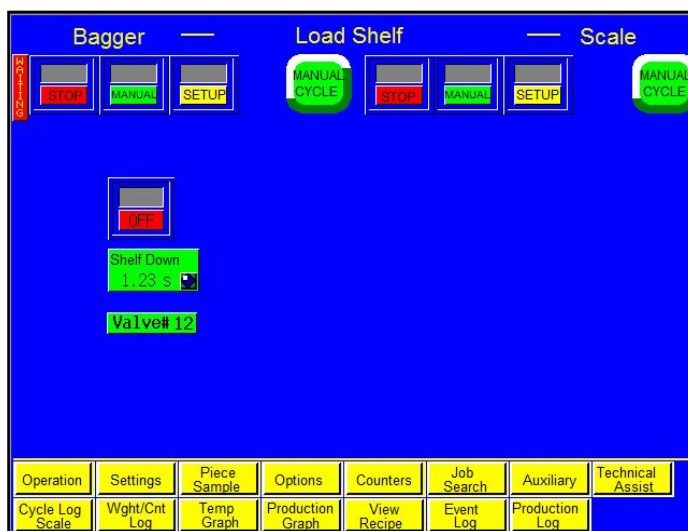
Bagger — Load Shelf — Scale

WAITING

STOP

MANUAL

SETUP

MANUAL CYCLE

STOP

MANUAL

SETUP

MANUAL CYCLE

OFF

Shelf Down
1.23 s

Valve# 12

| Operation | Settings | Piece Sample | Options | Counters | Job Search | Auxiliary | Technical Assist |
|---|---|---|---|---|---|---|---|
| Cycle Log Scale | Wght/Cnt Log | Temp Graph | Production Graph | View Recipe | Event Log | Production Log | |